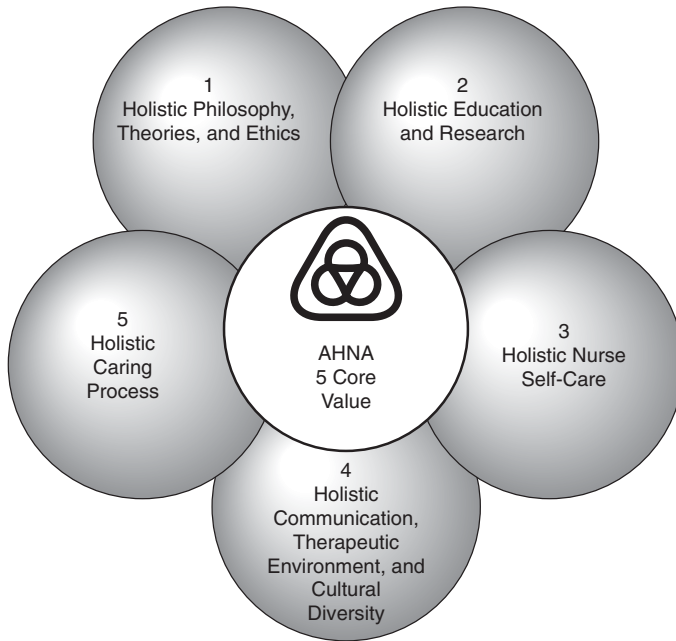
1
Holistic Philosophy, Theories, and Ethics

2
Holistic Education and Research

AHNA
5 Core
Value

5
Holistic Caring Process

3
Holistic Nurse Self-Care

4
Holistic Communication, Therapeutic Environment, and Cultural Diversity